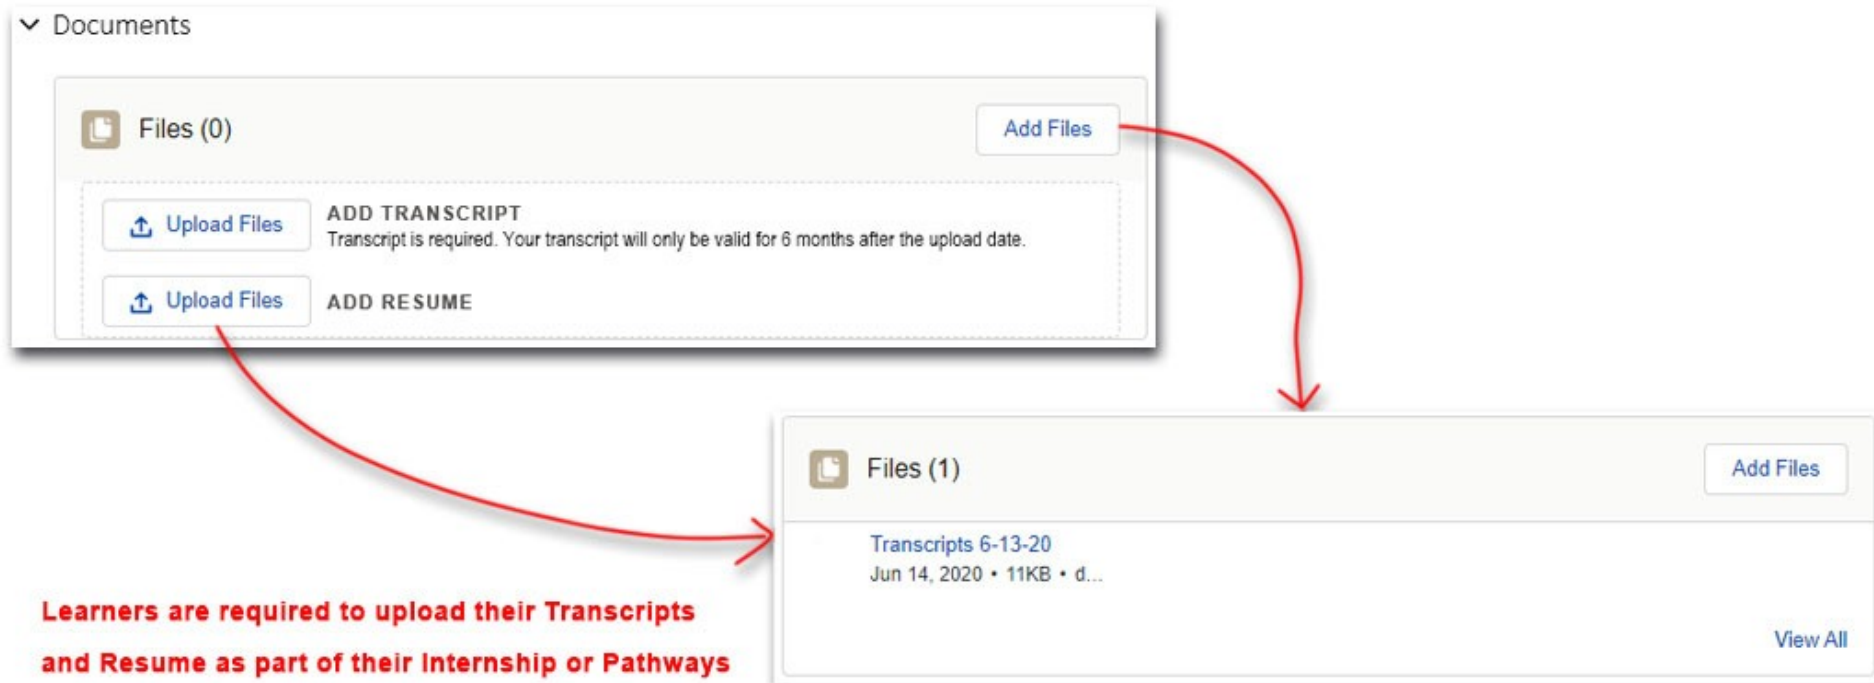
Documents

Files (0)

Add Files

Upload Files

ADD TRANSCRIPT

Transcript is required. Your transcript will only be valid for 6 months after the upload date.

Upload Files

ADD RESUME

Files (1)

Add Files

Transcripts 6-13-20

Jun 14, 2020 • 11KB • d...

View All

Learners are required to upload their Transcripts and Resume as part of their Internship or Pathways